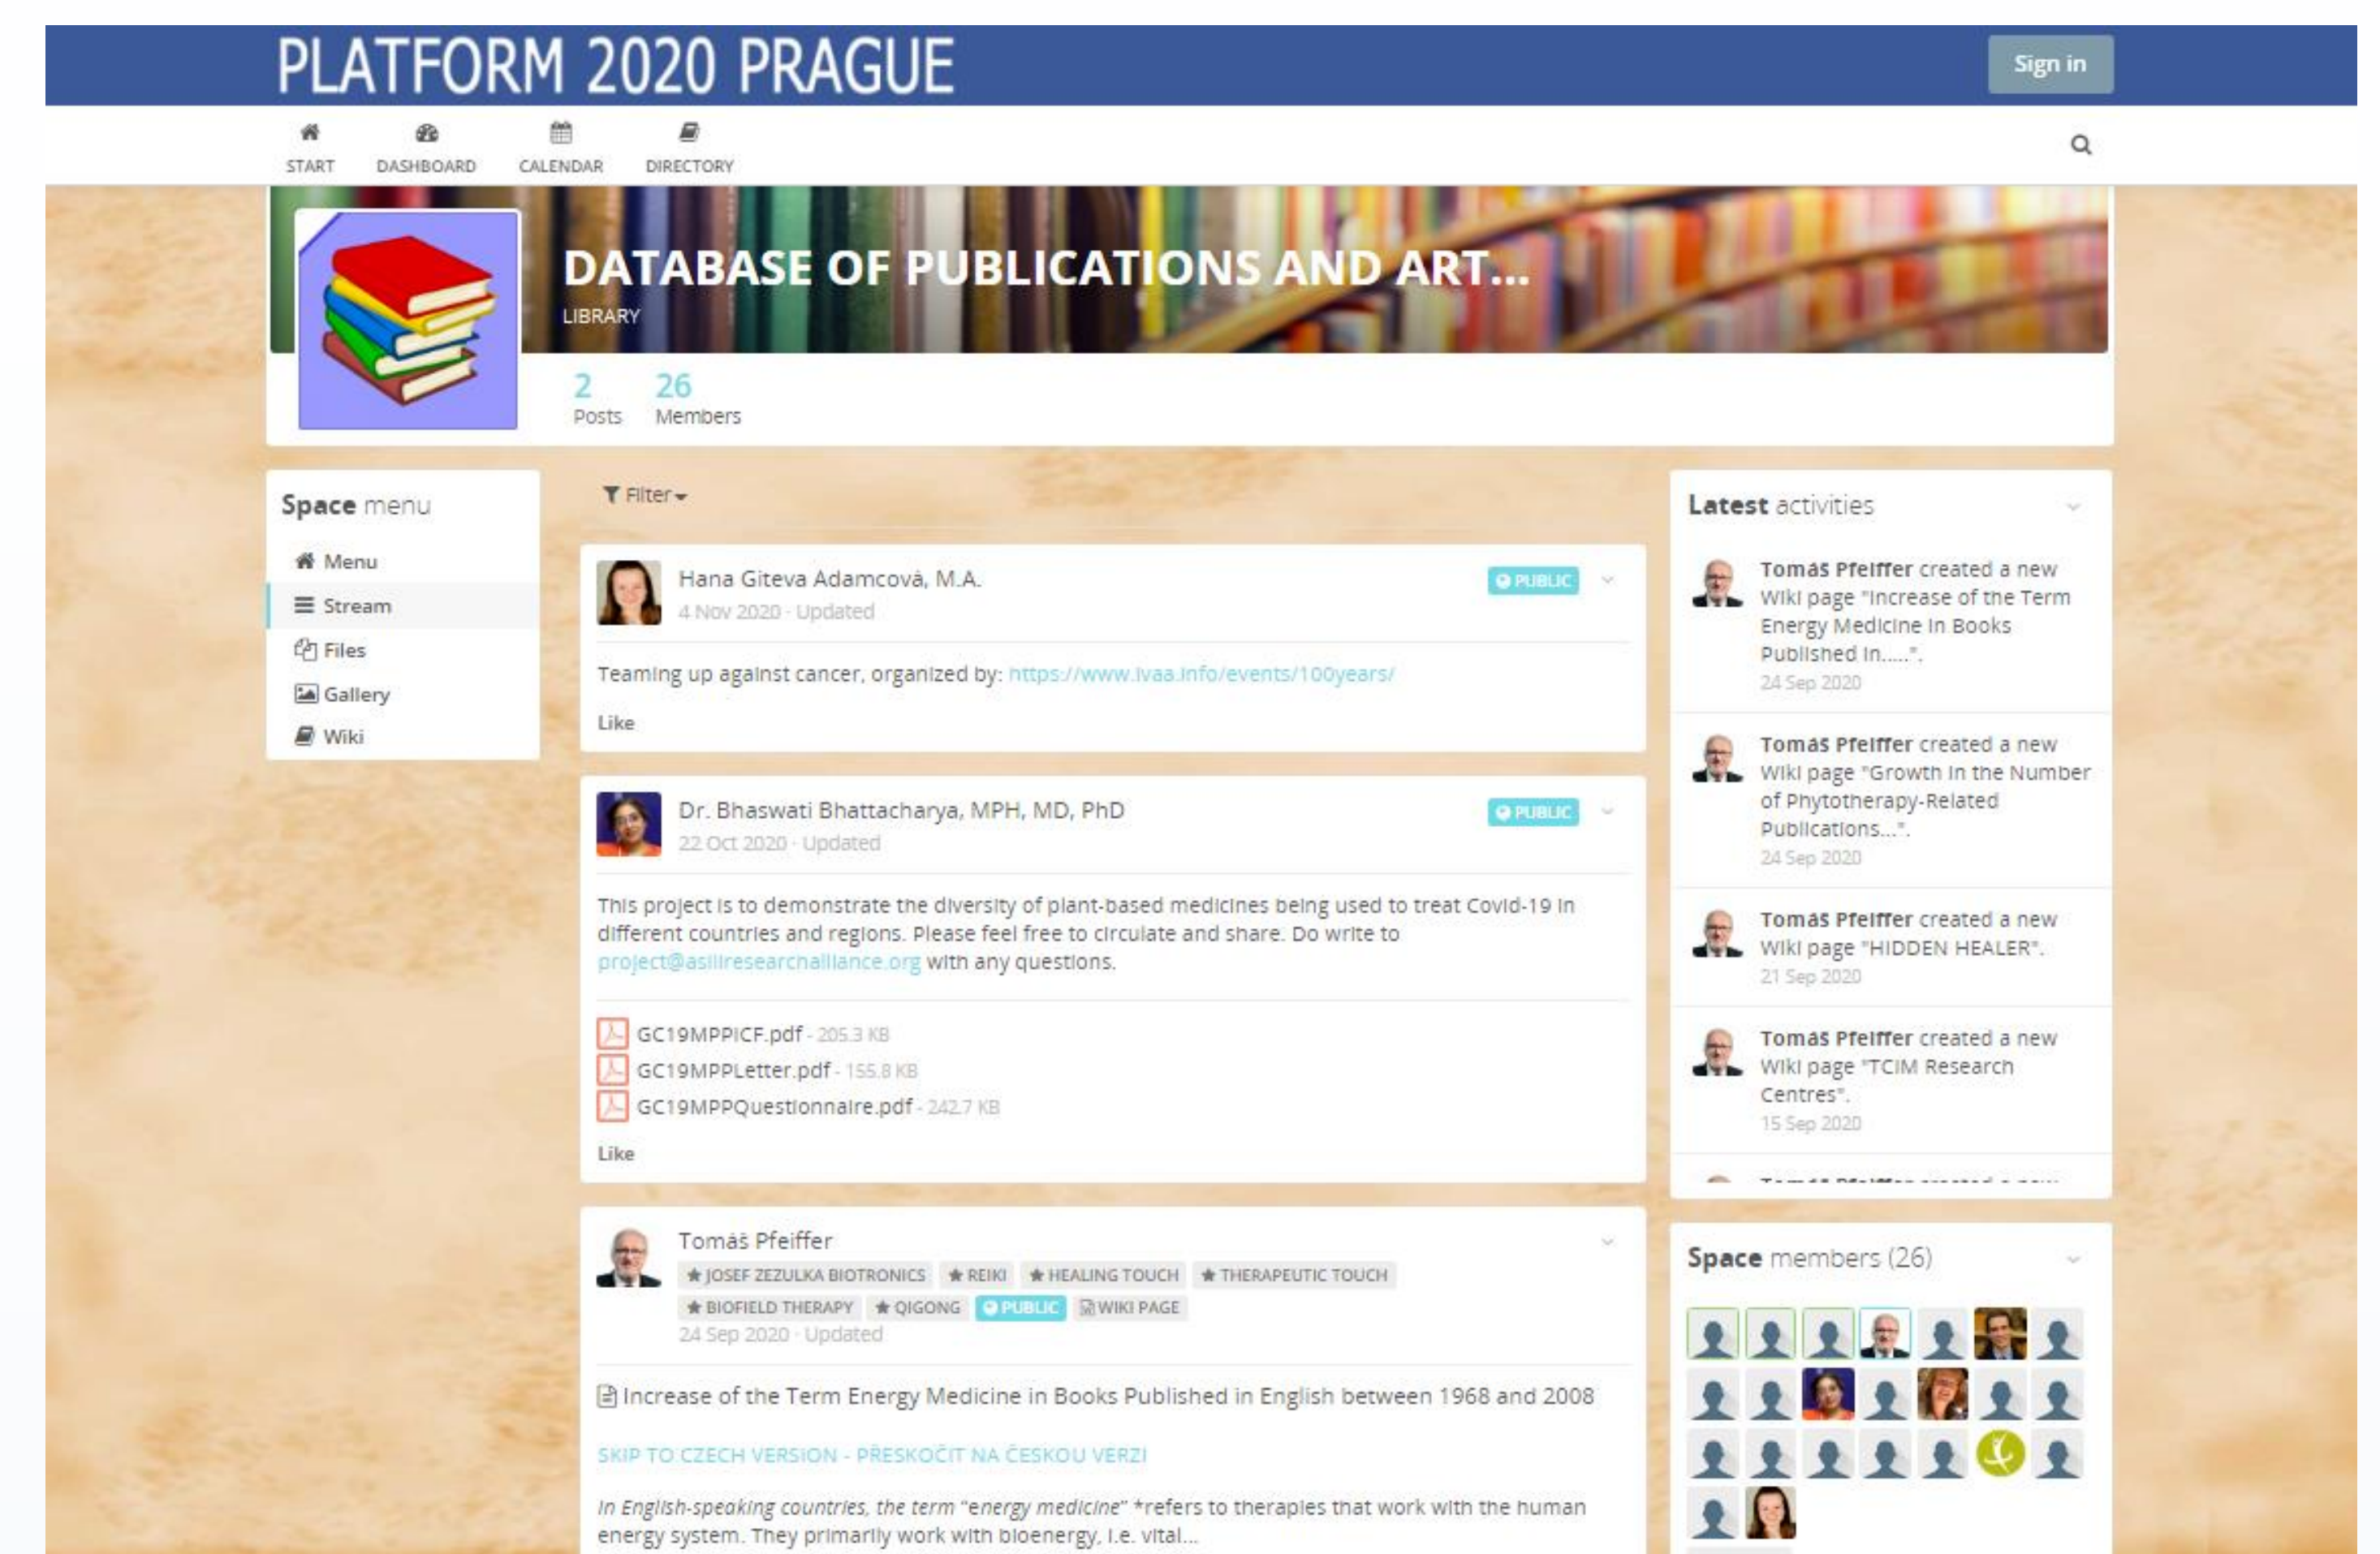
PLATFORM 2020 PRAGUE

Sign in

START DASHBOARD CALENDAR DIRECTORY

DATABASE OF PUBLICATIONS AND ART...
LIBRARY

2 Posts 26 Members

Space menu
Menu
Stream
Files
Gallery
Wiki

Filter

Hana Giteva Adamcová, M.A.
4 Nov 2020 · Updated
PUBLIC

Teaming up against cancer, organized by: https://www.ivaa.info/events/100years/

Like

Dr. Bhaswati Bhattacharya, MPH, MD, PhD
22 Oct 2020 · Updated
PUBLIC

This project is to demonstrate the diversity of plant-based medicines being used to treat Covid-19 in different countries and regions. Please feel free to circulate and share. Do write to project@asiiresearchalliance.org with any questions.

GC19MPPICF.pdf - 205.3 KB
GC19MPPLetter.pdf - 155.8 KB
GC19MPPQuestionnaire.pdf - 242.7 KB

Like

Tomáš Pfeiffer
JOSEF ZEZULKA BIOTRONICS REIKI HEALING TOUCH THERAPEUTIC TOUCH BIOFIELD THERAPY QIGONG PUBLIC WIKI PAGE
24 Sep 2020 · Updated

Increase of the Term Energy Medicine in Books Published in English between 1968 and 2008

SKIP TO CZECH VERSION - PŘESKOČIT NA ČESKOU VERZI

In English-speaking countries, the term "energy medicine" *refers to therapies that work with the human energy system. They primarily work with bioenergy, i.e. vital...

Latest activities

Tomáš Pfeiffer created a new Wiki page "Increase of the Term Energy Medicine in Books Published in.....".
24 Sep 2020

Tomáš Pfeiffer created a new Wiki page "Growth in the Number of Phytotherapy-Related Publications...".
24 Sep 2020

Tomáš Pfeiffer created a new Wiki page "HIDDEN HEALER".
21 Sep 2020

Tomáš Pfeiffer created a new Wiki page "TCIM Research Centres".
15 Sep 2020

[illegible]

Space members (26)